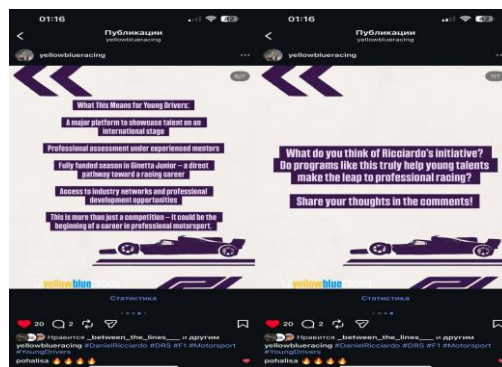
01:16
Публикации
yellowblueracing
yellowblueracing
6/7

What This Means for Young Drivers:

A major platform to showcase talent on an international stage

Professional assessment under experienced mentors

Fully funded season in Ginetta Junior – a direct pathway toward a racing career

Access to industry networks and professional development opportunities

This is more than just a competition – it could be the beginning of a career in professional motorsport.

yellowblue

Статистика

20 2

Нравится _between_the_lines___ и другим
yellowblueracing #DanielRicciardo #DRS #F1 #Motorsport #YoungDrivers
pohalisa 🔥🔥🔥🔥

01:16
Публикации
yellowblueracing
yellowblueracing

What do you think of Ricciardo's initiative? Do programs like this truly help young talents make the leap to professional racing?

Share your thoughts in the comments!

yellowblue

Статистика

20 2

Нравится _between_the_lines___ и другим
yellowblueracing #DanielRicciardo #DRS #F1 #Motorsport #YoungDrivers
pohalisa 🔥🔥🔥🔥